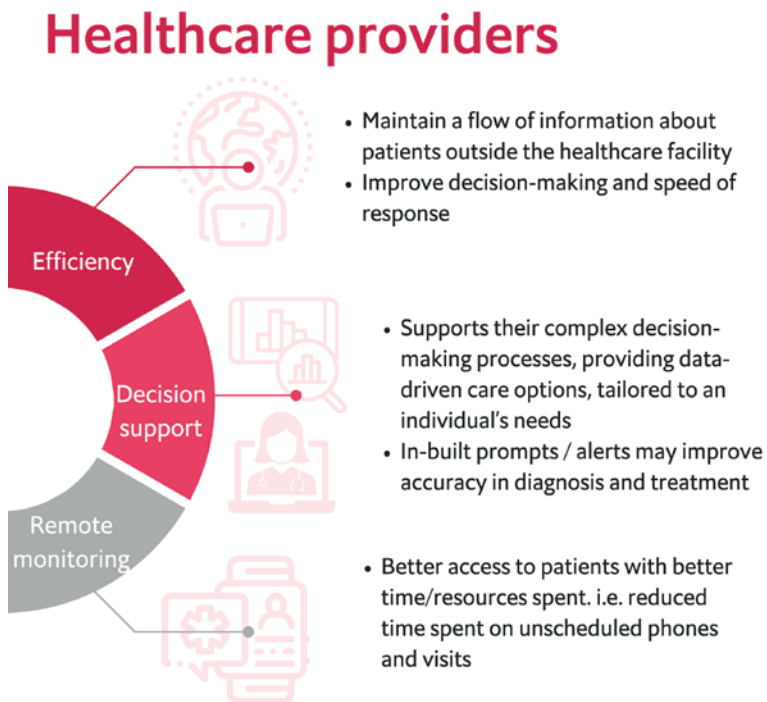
Healthcare providers

Efficiency

• Maintain a flow of information about patients outside the healthcare facility
• Improve decision-making and speed of response

Decision support

• Supports their complex decision-making processes, providing data-driven care options, tailored to an individual's needs
• In-built prompts / alerts may improve accuracy in diagnosis and treatment

Remote monitoring

• Better access to patients with better time/resources spent. i.e. reduced time spent on unscheduled phones and visits